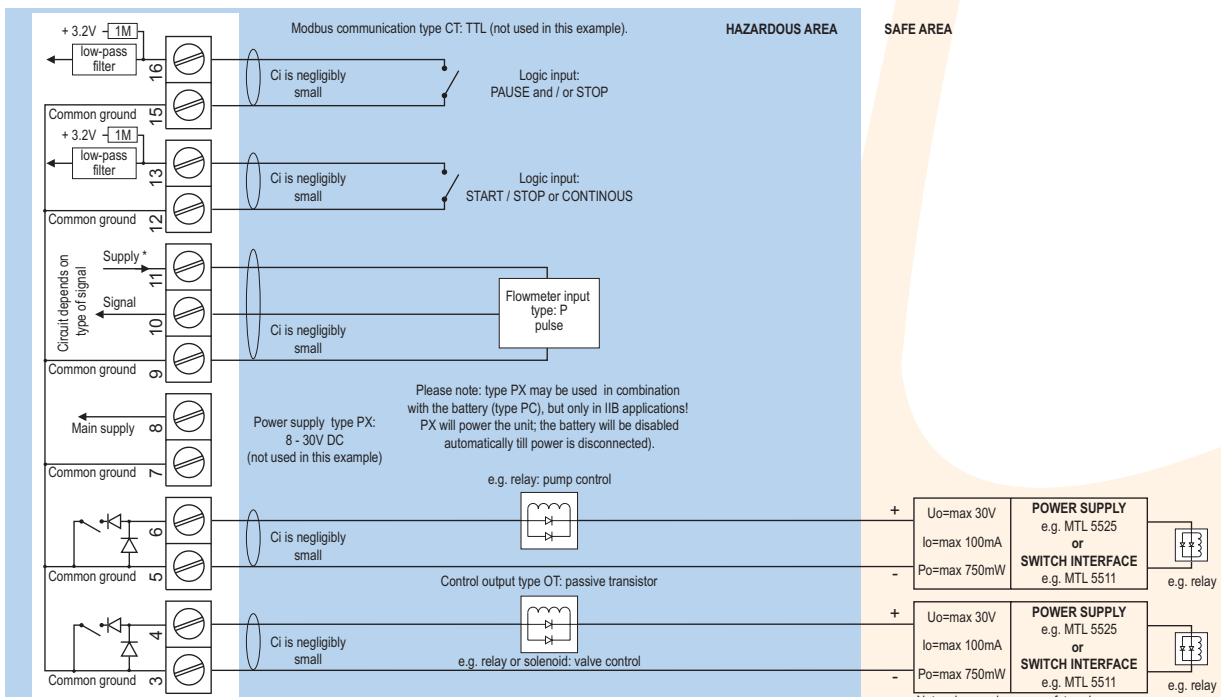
+ 3.2V 1M
low-pass filter
16
15
Common ground
+ 3.2V 1M
low-pass filter
13
12
Common ground
Supply *
11
Signal
10
Circuit depends on type of signal
9
Common ground
Main supply
8
7
Common ground
6
5
Common ground
4
3
Common ground

Modbus communication type CT: TTL (not used in this example).

HAZARDOUS AREA

SAFE AREA

Ci is negligibly small

Logic input: PAUSE and / or STOP

Ci is negligibly small

Logic input: START / STOP or CONTINOUS

Flowmeter input type: P pulse

Ci is negligibly small

Please note: type PX may be used in combination with the battery (type PC), but only in IIB applications! PX will power the unit; the battery will be disabled automatically till power is disconnected).

Power supply type PX: 8 - 30V DC (not used in this example)

e.g. relay: pump control

Ci is negligibly small

+
-

Uo=max 30V
Io=max 100mA
Po=max 750mW

POWER SUPPLY
e.g. MTL 5525
or
SWITCH INTERFACE
e.g. MTL 5511

e.g. relay

Control output type OT: passive transistor

Ci is negligibly small

e.g. relay or solenoid: valve control

+
-

Uo=max 30V
Io=max 100mA
Po=max 750mW

POWER SUPPLY
e.g. MTL 5525
or
SWITCH INTERFACE
e.g. MTL 5511

e.g. relay

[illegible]